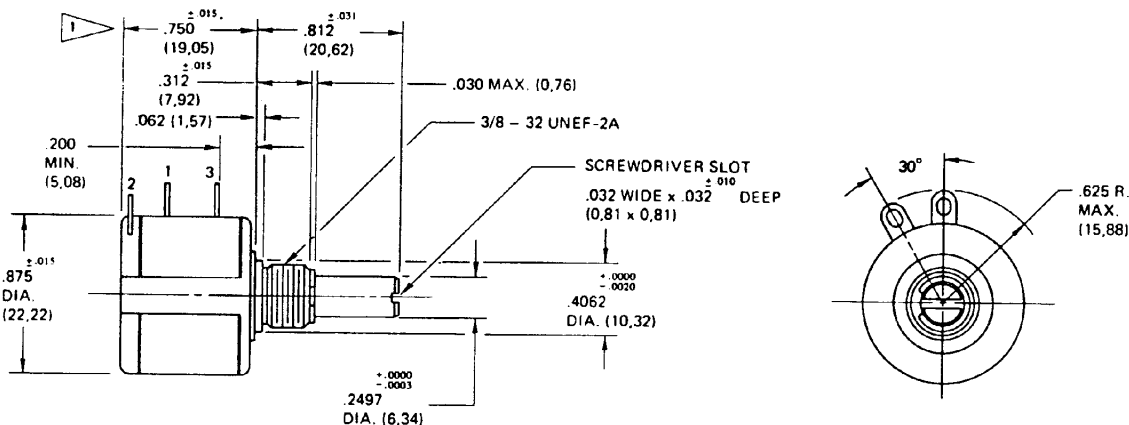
1

$.750^{\pm .015}$
(19,05)

$.812^{\pm .031}$
(20,62)

$.312^{\pm .015}$
(7,92)

.030 MAX. (0,76)

.062 (1,57)

3/8 – 32 UNEF-2A

.200
MIN.
(5,08)

2 1 3

SCREWDRIVER SLOT
.032 WIDE x $.032^{\pm .010}$ DEEP
(0,81 x 0,81)

$.875^{\pm .015}$
DIA.
(22,22)

$^{+.0000}_{-.0020}$
.4062
DIA. (10,32)

$^{+.0000}_{-.0003}$
.2497
DIA. (6,34)

30°

.625 R.
MAX.
(15,88)